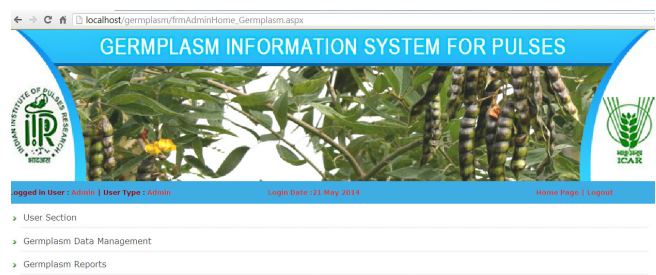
localhost/germplasm/frmAdminHome_Germplasm.aspx

GERMPLASM INFORMATION SYSTEM FOR PULSES

INDIAN INSTITUTE OF PULSES RESEARCH
IIPR
भाकृअनुप
ICAR

Logged in User : Admin | User Type : Admin

Login Date : 21 May 2014

Home Page | Logout

User Section

Germplasm Data Management

Germplasm Reports